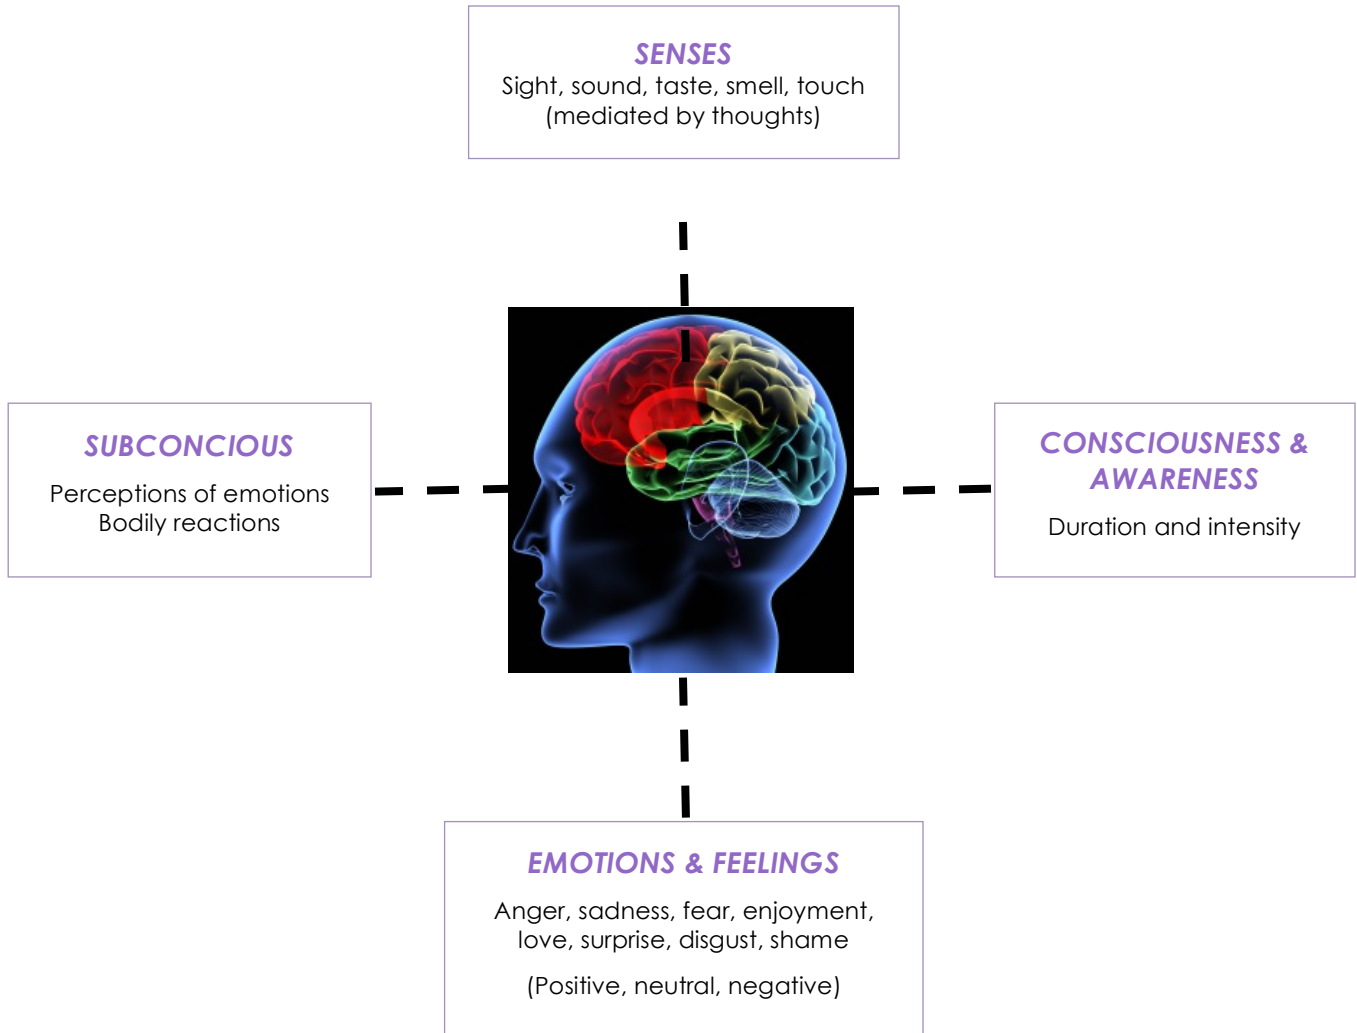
SENSES
Sight, sound, taste, smell, touch (mediated by thoughts)

SUBCONCIOUS

Perceptions of emotions
Bodily reactions

CONSCIOUSNESS & AWARENESS

Duration and intensity

EMOTIONS & FEELINGS

Anger, sadness, fear, enjoyment, love, surprise, disgust, shame

(Positive, neutral, negative)